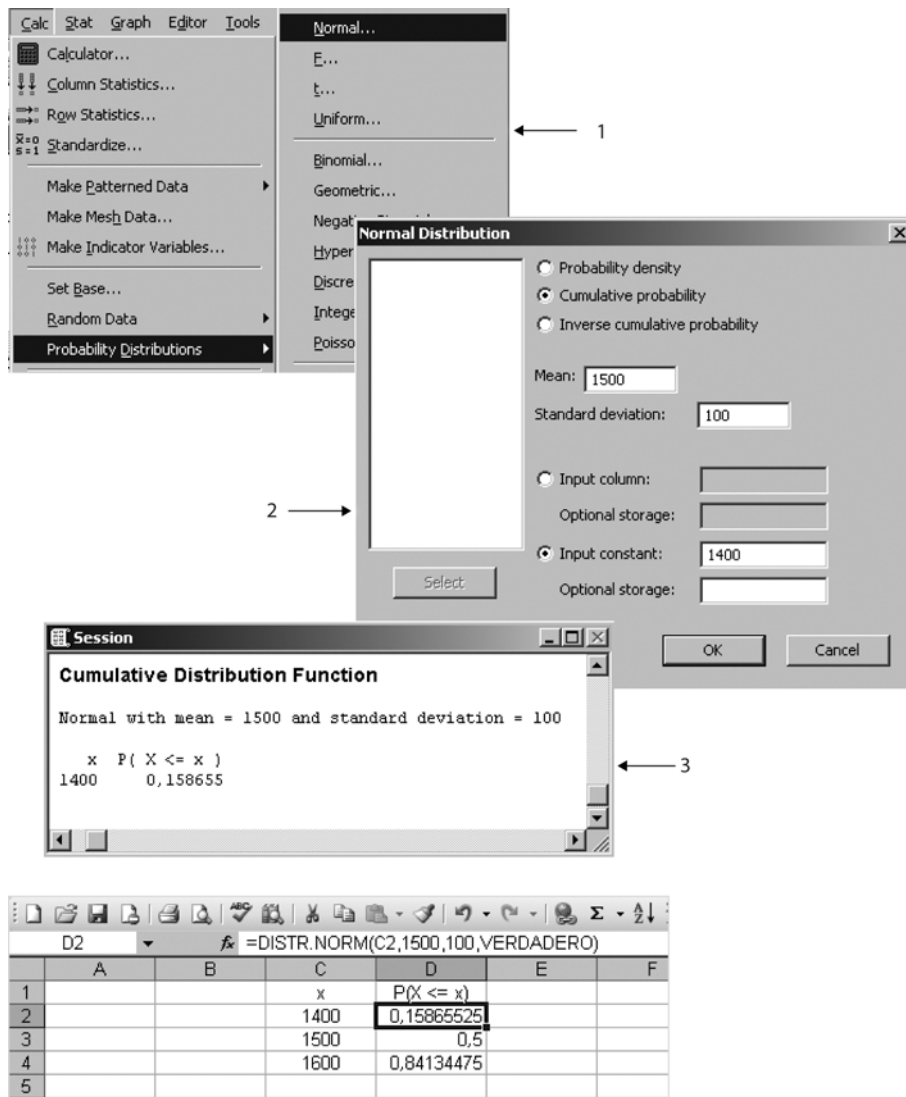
Calc Stat Graph Editor Tools

Calculator...
Column Statistics...
Row Statistics...
Standardize...
Make Patterned Data
Make Mesh Data...
Make Indicator Variables...
Set Base...
Random Data
Probability Distributions

Normal...
F...
t...
Uniform...
Binomial...
Geometric...
Negat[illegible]
Hyper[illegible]
Discre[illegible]
Intege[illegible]
Poisso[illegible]

1

Normal Distribution

Probability density
Cumulative probability
Inverse cumulative probability

Mean: 1500
Standard deviation: 100

Input column:
Optional storage:
Input constant: 1400
Optional storage:

Select

OK Cancel

2

Session

Cumulative Distribution Function

Normal with mean = 1500 and standard deviation = 100

x P( X <= x )
1400 0,158655

3

D2 $f_x$ =DISTR.NORM(C2,1500,100,VERDADERO)

| | A | B | C | D | E | F |
|---|---|---|---|---|---|---|
| 1 | | | x | P(X <= x) | | |
| 2 | | | 1400 | 0,15865525 | | |
| 3 | | | 1500 | 0,5 | | |
| 4 | | | 1600 | 0,84134475 | | |
| 5 | | | | | | |